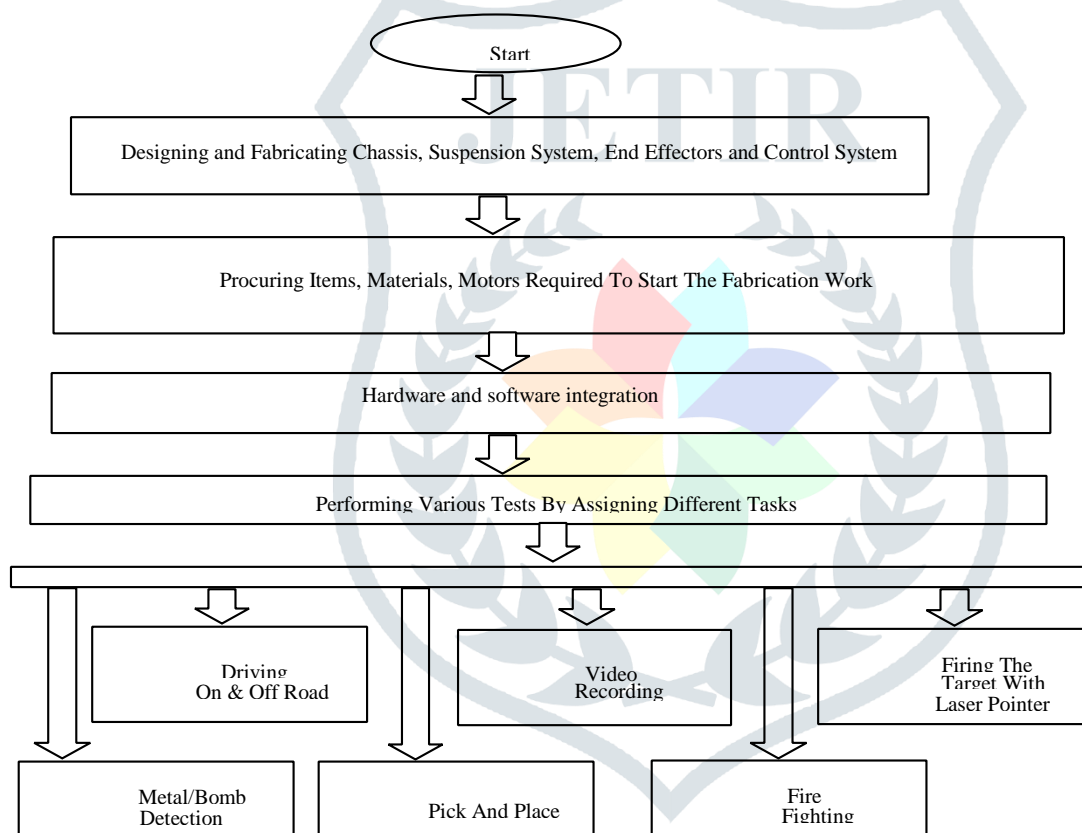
JETIR

Start

Designing and Fabricating Chassis, Suspension System, End Effectors and Control System

Procuring Items, Materials, Motors Required To Start The Fabrication Work

Hardware and software integration

Performing Various Tests By Assigning Different Tasks

Driving On & Off Road

Video Recording

Firing The Target With Laser Pointer

Metal/Bomb Detection

Pick And Place

Fire Fighting